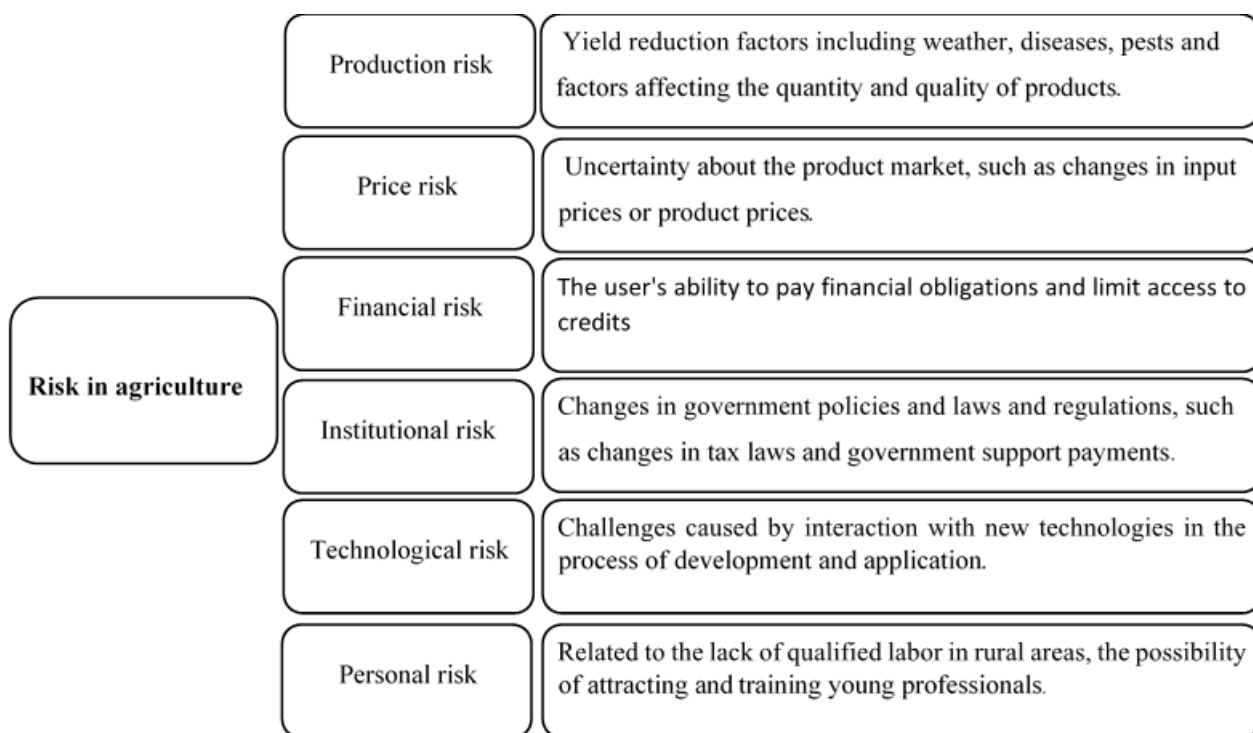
Risk in agriculture

Production risk

Yield reduction factors including weather, diseases, pests and factors affecting the quantity and quality of products.

Price risk

Uncertainty about the product market, such as changes in input prices or product prices.

Financial risk

The user's ability to pay financial obligations and limit access to credits

Institutional risk

Changes in government policies and laws and regulations, such as changes in tax laws and government support payments.

Technological risk

Challenges caused by interaction with new technologies in the process of development and application.

Personal risk

Related to the lack of qualified labor in rural areas, the possibility of attracting and training young professionals.